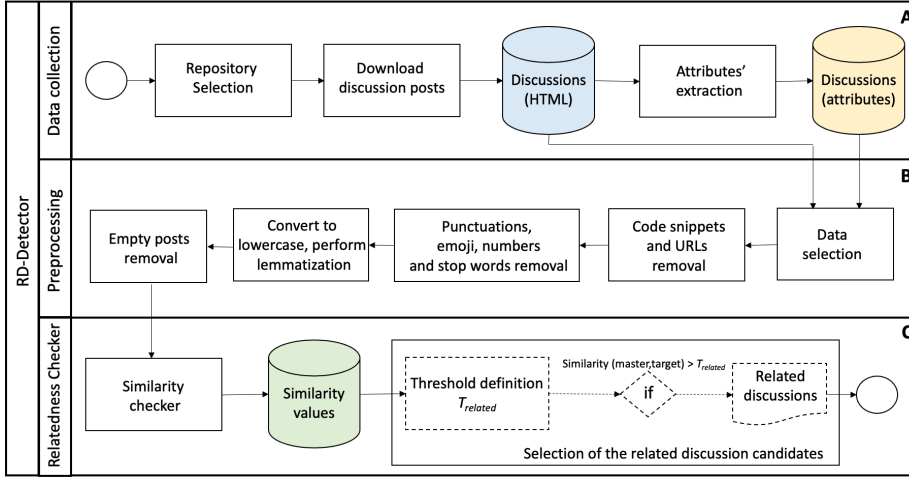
RD-Detector

Data collection

A

Repository Selection

Download discussion posts

Discussions (HTML)

Attributes' extraction

Discussions (attributes)

Preprocessing

B

Data selection

Code snippets and URLs removal

Punctuations, emoji, numbers and stop words removal

Convert to lowercase, perform lemmatization

Empty posts removal

Relatedness Checker

C

Similarity checker

Similarity values

Threshold definition $T_{related}$

Similarity (master,target) > $T_{related}$

if

Related discussions

Selection of the related discussion candidates